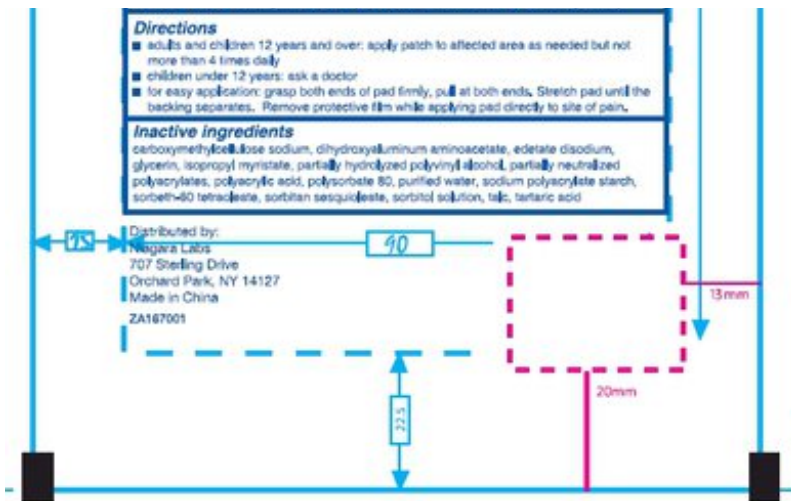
**Directions**

- adults and children 12 years and over: apply patch to affected area as needed but not more than 4 times daily
- children under 12 years: ask a doctor
- for easy application: grasp both ends of pad firmly, pull at both ends. Stretch pad until the backing separates. Remove protective film while applying pad directly to site of pain.

**Inactive ingredients**

carboxymethylcellulose sodium, dihydroxyaluminum aminoacetate, edetate disodium, glycerin, isopropyl myristate, partially hydrolyzed polyvinyl alcohol, partially neutralized polyacrylates, polyacrylic acid, polysorbate 80, purified water, sodium polyacrylate starch, sorbeth-40 tetraoleate, sorbitan sesquioleate, sorbitol solution, talc, tartaric acid

15

Distributed by:
Niagara Labs
707 Sterling Drive
Orchard Park, NY 14127
Made in China

ZA167001

90

13mm

20mm

22.5